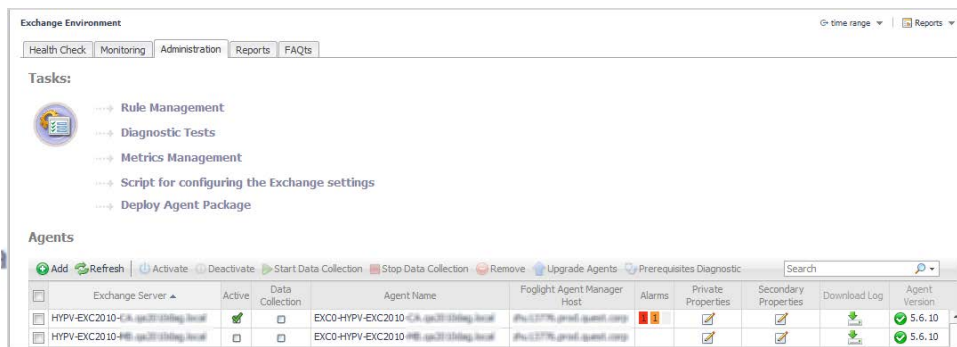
Exchange Environment

time range ▾ | Reports ▾

Health Check | Monitoring | Administration | Reports | FAQts

Tasks:

Rule Management

Diagnostic Tests

Metrics Management

Script for configuring the Exchange settings

Deploy Agent Package

Agents

Add | Refresh | Activate | Deactivate | Start Data Collection | Stop Data Collection | Remove | Upgrade Agents | Prerequisites Diagnostic | Search

| | Exchange Server ▲ | Active | Data Collection | Agent Name | Foglight Agent Manager Host | Alarms | Private Properties | Secondary Properties | Download Log | Agent Version |
|---|---|---|---|---|---|---|---|---|---|---|
| | HYPV-EXC2010-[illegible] | | | EXC0-HYPV-EXC2010-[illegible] | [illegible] | 1 1 | | | | 5.6.10 |
| | HYPV-EXC2010-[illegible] | | | EXC0-HYPV-EXC2010-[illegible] | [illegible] | | | | | 5.6.10 |